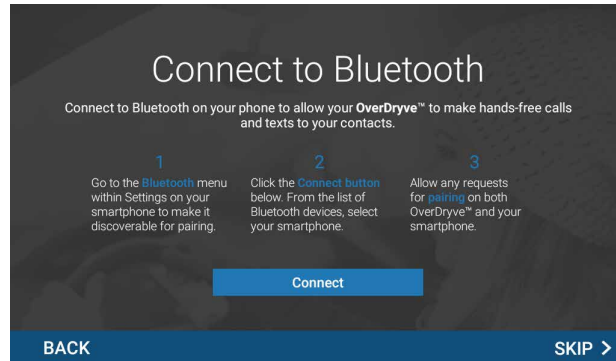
Connect to Bluetooth

Connect to Bluetooth on your phone to allow your OverDryve™ to make hands-free calls and texts to your contacts.

1

Go to the Bluetooth menu within Settings on your smartphone to make it discoverable for pairing.

2

Click the Connect button below. From the list of Bluetooth devices, select your smartphone.

3

Allow any requests for pairing on both OverDryve™ and your smartphone.

Connect

BACK

SKIP >